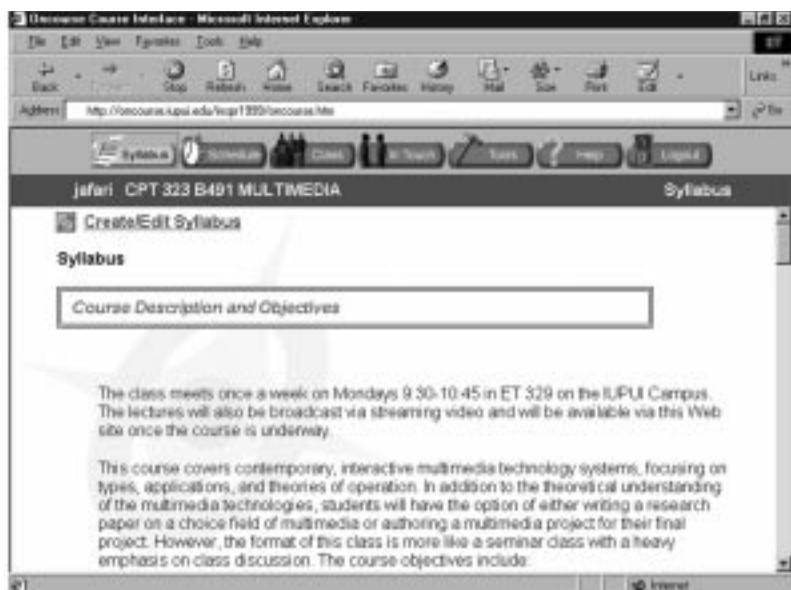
Oncourse Course Interface - Microsoft Internet Explorer

File Edit View Favorites Tools Help

Back Forward Stop Refresh Home Search Favorites History Mail Size Print Edit Links

Address http://oncourse.iupui.edu/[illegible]/oncourse.htm Go

Syllabus Schedule Class In Touch Tools Help Logout

jafari CPT 323 B491 MULTIMEDIA Syllabus

Create/Edit Syllabus

Syllabus

Course Description and Objectives

The class meets once a week on Mondays 9:30-10:45 in ET 329 on the IUPUI Campus. The lectures will also be broadcast via streaming video and will be available via this Web site once the course is underway.

This course covers contemporary, interactive multimedia technology systems, focusing on types, applications, and theories of operation. In addition to the theoretical understanding of the multimedia technologies, students will have the option of either writing a research paper on a choice field of multimedia or authoring a multimedia project for their final project. However, the format of this class is more like a seminar class with a heavy emphasis on class discussion. The course objectives include:

Internet